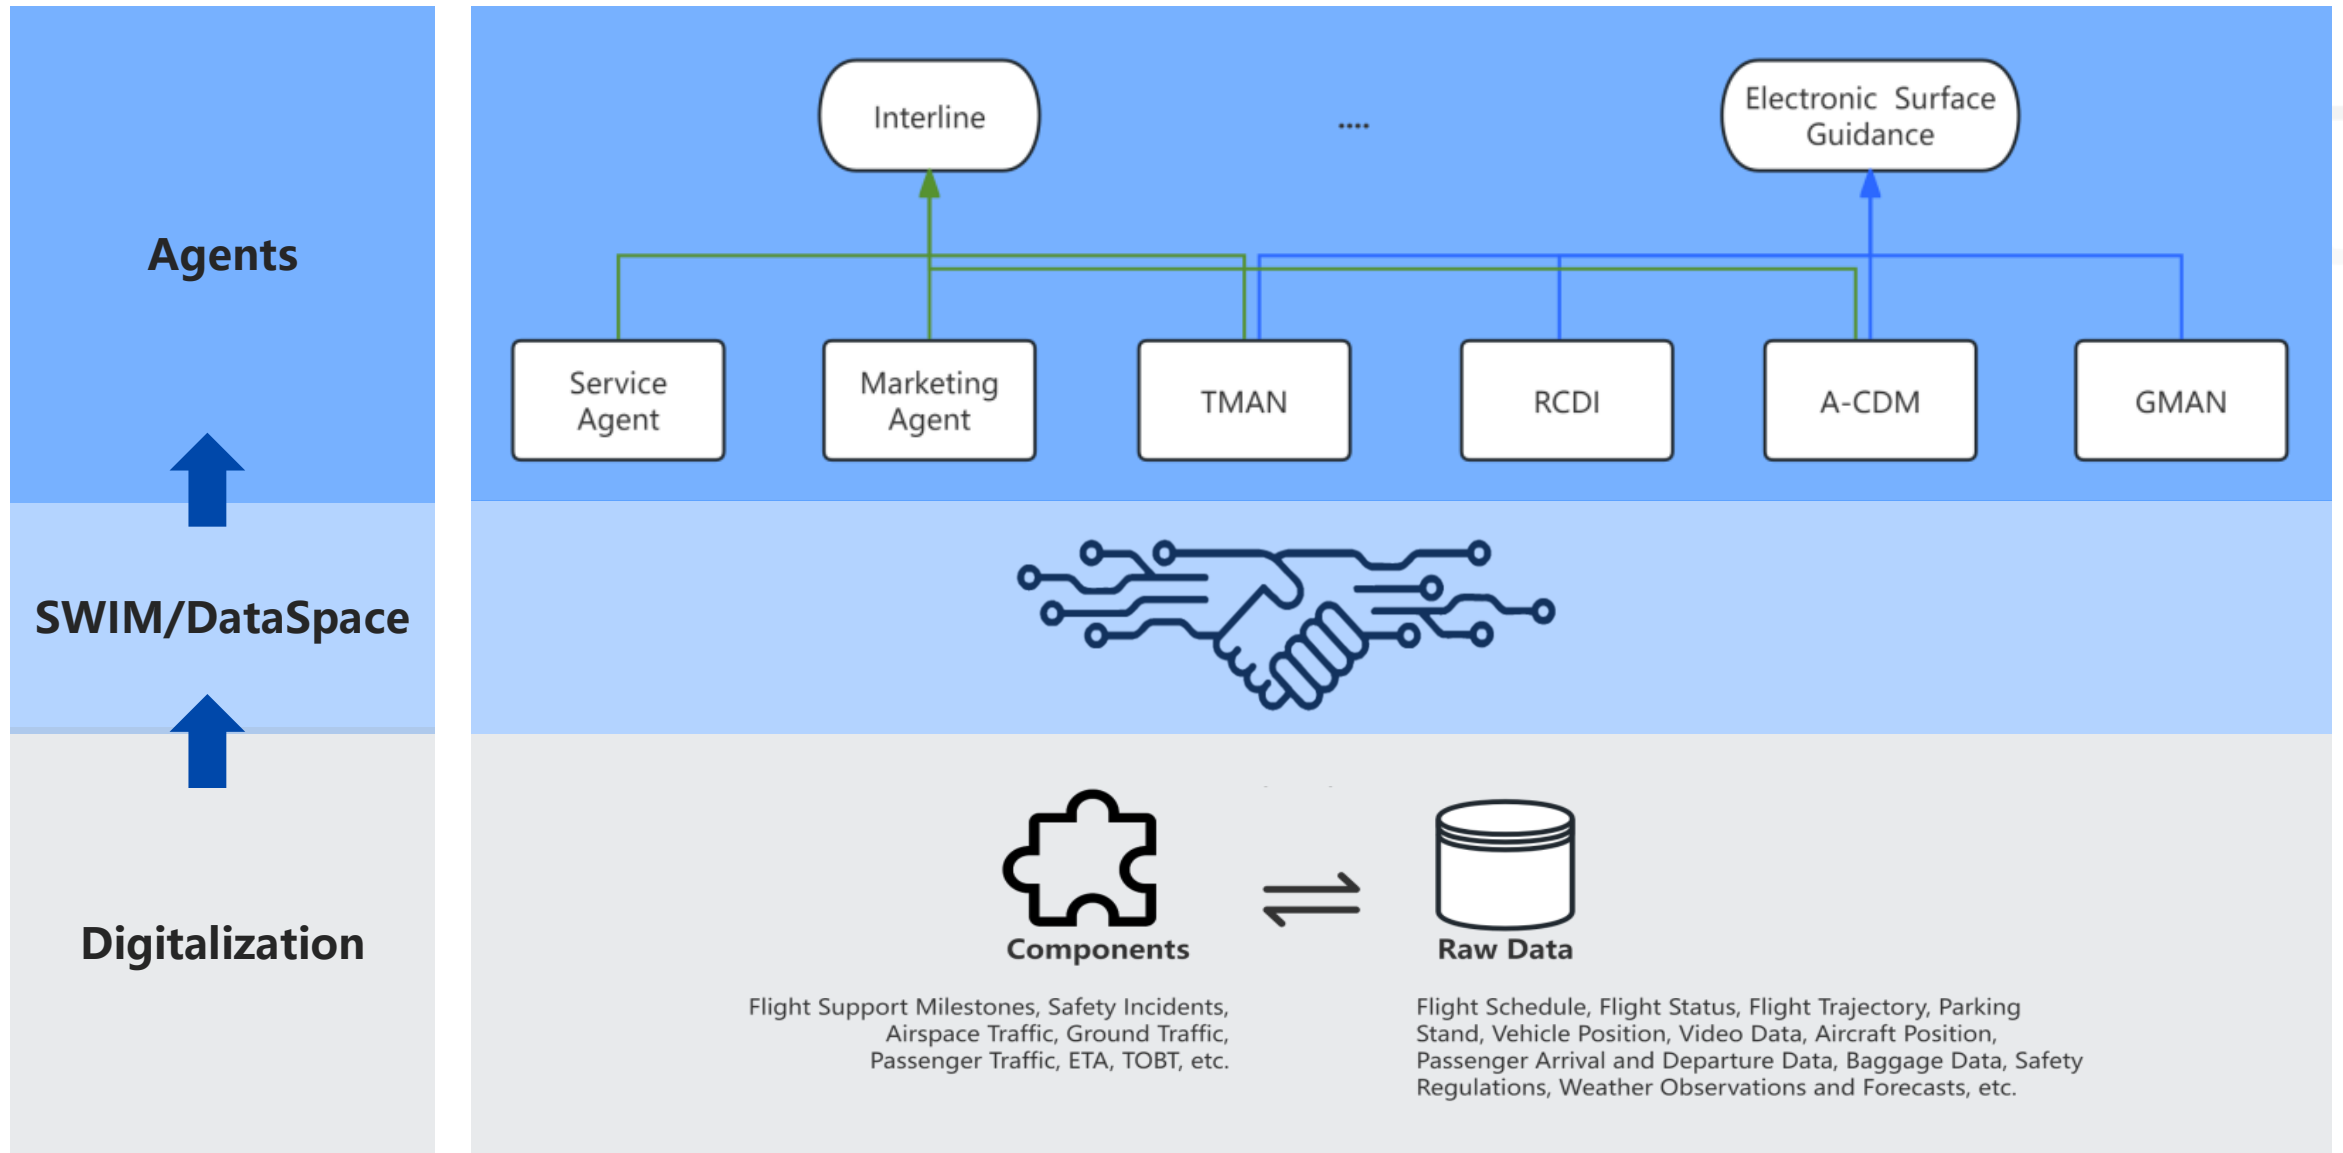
Agents

SWIM/DataSpace

Digitalization

Interline

....

Electronic Surface Guidance

Service Agent

Marketing Agent

TMAN

RCDI

A-CDM

GMAN

Components

Raw Data

Flight Support Milestones, Safety Incidents, Airspace Traffic, Ground Traffic, Passenger Traffic, ETA, TOBT, etc.

Flight Schedule, Flight Status, Flight Trajectory, Parking Stand, Vehicle Position, Video Data, Aircraft Position, Passenger Arrival and Departure Data, Baggage Data, Safety Regulations, Weather Observations and Forecasts, etc.